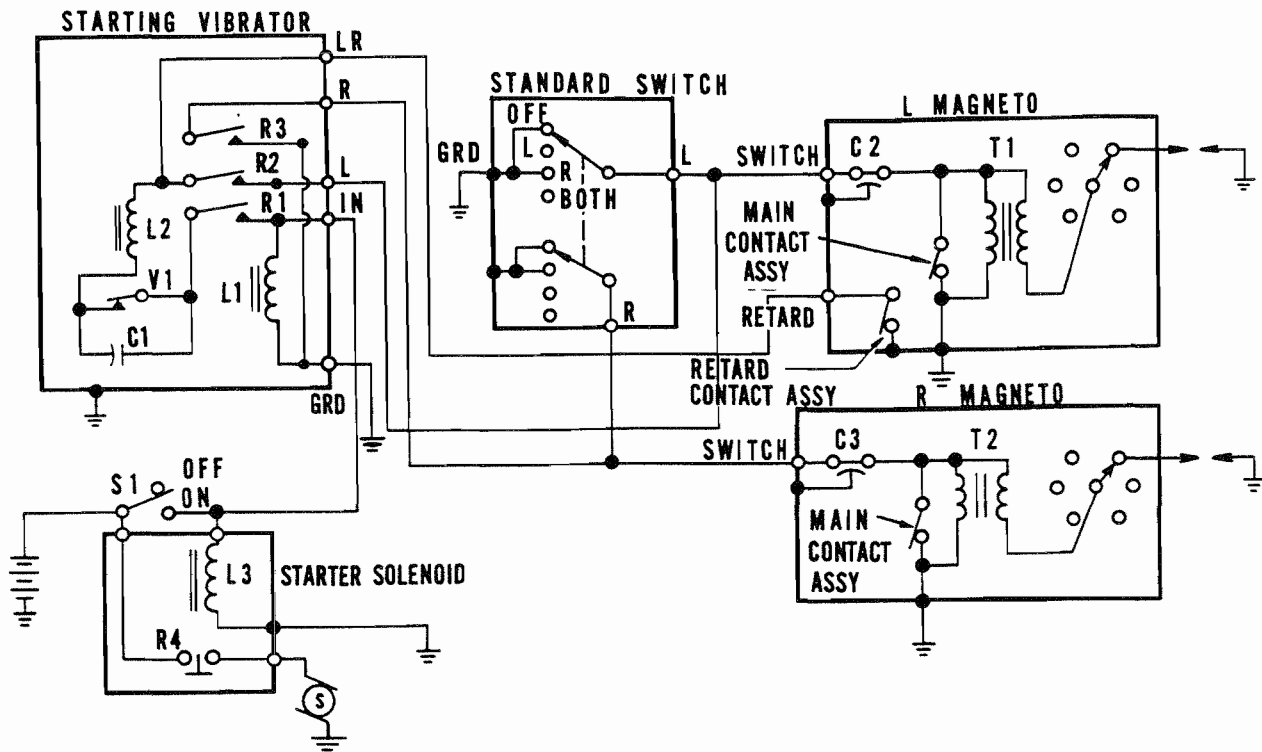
STARTING VIBRATOR
LR
R
R3
R2
L
R1
IN
L2
L1
V1
C1
GRD

STANDARD SWITCH
OFF
L
R
BOTH
GRD
L
R

L MAGNETO
SWITCH
C2
T1
MAIN CONTACT ASSY
RETARD
RETARD CONTACT ASSY

R MAGNETO
SWITCH
C3
T2
MAIN CONTACT ASSY

S1
OFF
ON
L3
STARTER SOLENOID
R4
S